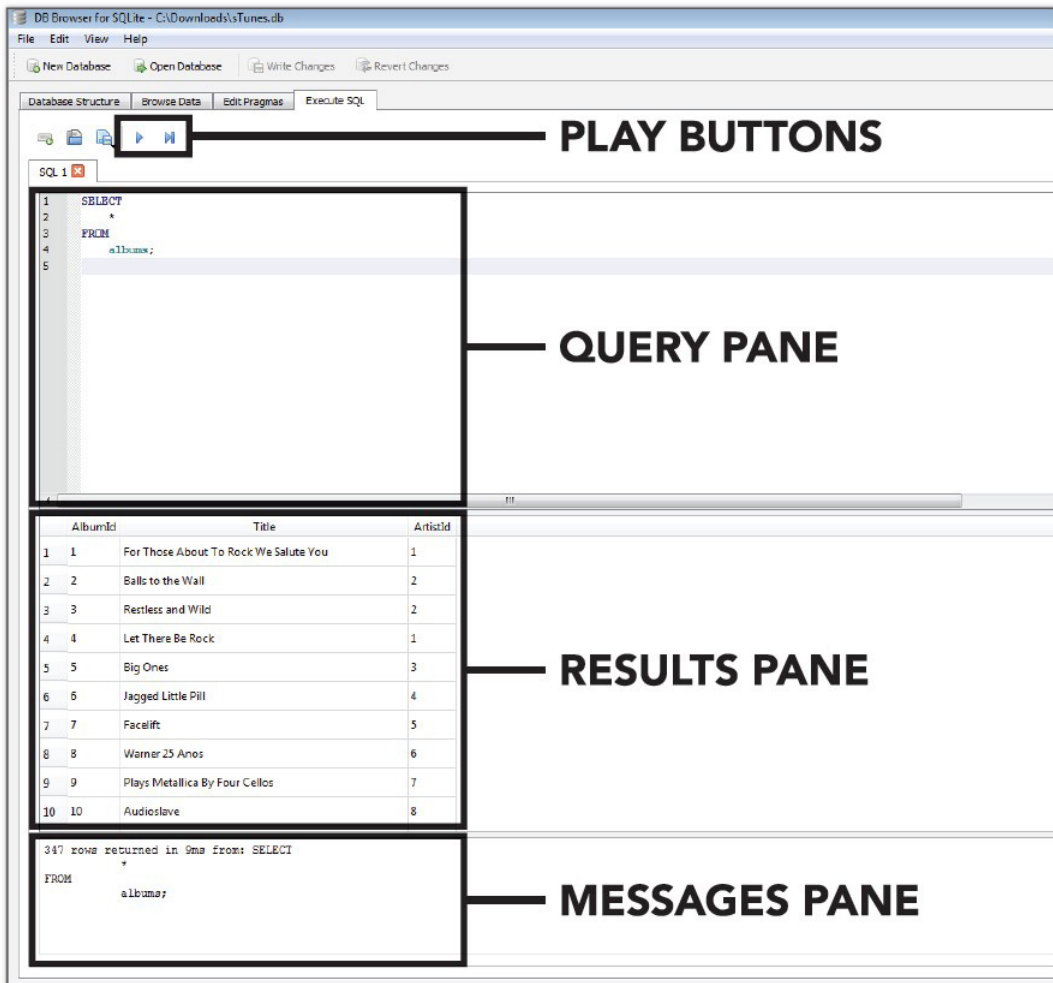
DB Browser for SQLite - C:\Downloads\sTunes.db

File Edit View Help

New Database Open Database Write Changes Revert Changes

Database Structure Browse Data Edit Pragmas Execute SQL

PLAY BUTTONS

SQL 1

1 SELECT
2 *
3 FROM
4 albums;
5

QUERY PANE

|  | AlbumId | Title | ArtistId |
|---|---|---|---|
| 1 | 1 | For Those About To Rock We Salute You | 1 |
| 2 | 2 | Balls to the Wall | 2 |
| 3 | 3 | Restless and Wild | 2 |
| 4 | 4 | Let There Be Rock | 1 |
| 5 | 5 | Big Ones | 3 |
| 6 | 6 | Jagged Little Pill | 4 |
| 7 | 7 | Facelift | 5 |
| 8 | 8 | Warner 25 Anos | 6 |
| 9 | 9 | Plays Metallica By Four Cellos | 7 |
| 10 | 10 | Audioslave | 8 |

RESULTS PANE

347 rows returned in 9ms from: SELECT
*
FROM
albums;

MESSAGES PANE